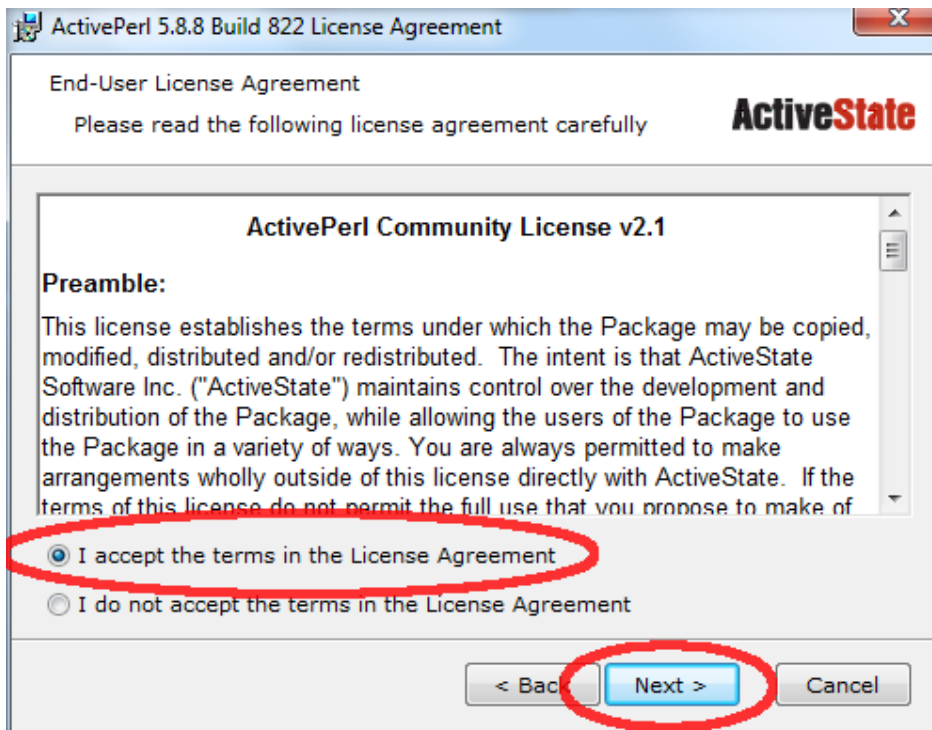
ActivePerl 5.8.8 Build 822 License Agreement

End-User License Agreement

Please read the following license agreement carefully

ActiveState

ActivePerl Community License v2.1

Preamble:

This license establishes the terms under which the Package may be copied, modified, distributed and/or redistributed. The intent is that ActiveState Software Inc. ("ActiveState") maintains control over the development and distribution of the Package, while allowing the users of the Package to use the Package in a variety of ways. You are always permitted to make arrangements wholly outside of this license directly with ActiveState. If the terms of this license do not permit the full use that you propose to make of

I accept the terms in the License Agreement

I do not accept the terms in the License Agreement

< Back

Next >

Cancel